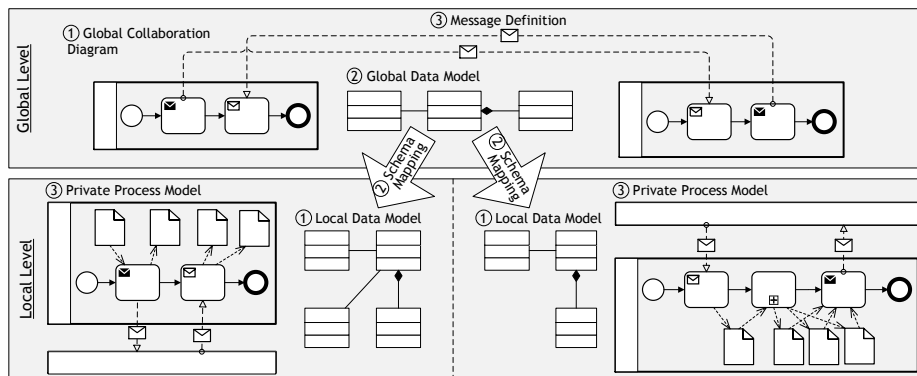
Global Level

① Global Collaboration Diagram

③ Message Definition

② Global Data Model

② Schema Mapping

② Schema Mapping

Local Level

③ Private Process Model

① Local Data Model

① Local Data Model

③ Private Process Model